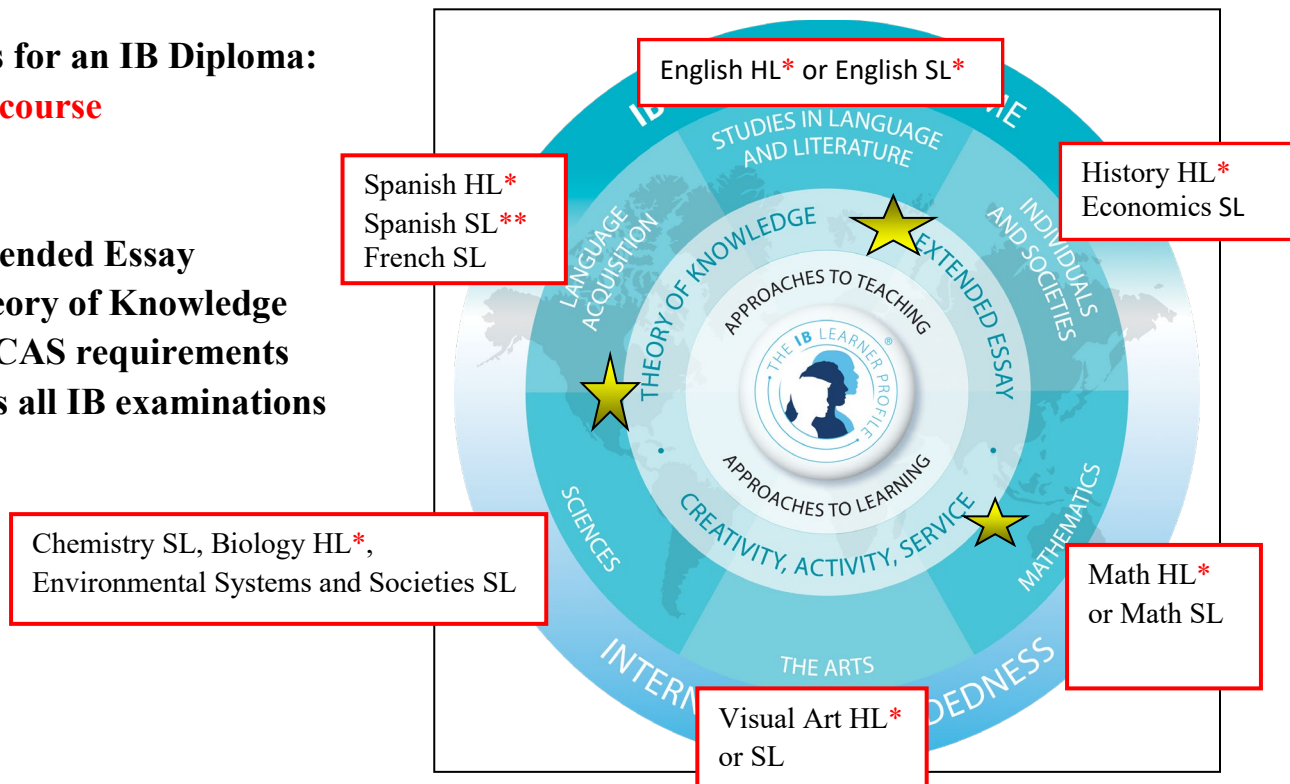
s for an IB Diploma:
course

ended Essay
eory of Knowledge
CAS requirements
s all IB examinations

English HL* or English SL*

IB

E

STUDIES IN LANGUAGE AND LITERATURE

Spanish HL*
Spanish SL**
French SL

History HL*
Economics SL

LANGUAGE ACQUISITION

INDIVIDUALS AND SOCIETIES

THEORY OF KNOWLEDGE

EXTENDED ESSAY

APPROACHES TO TEACHING

THE IB LEARNER PROFILE

APPROACHES TO LEARNING

CREATIVITY, ACTIVITY, SERVICE

SCIENCES

MATHEMATICS

Chemistry SL, Biology HL*,
Environmental Systems and Societies SL

Math HL*
or Math SL

THE ARTS

INTER

DEDNESS

Visual Art HL*
or SL